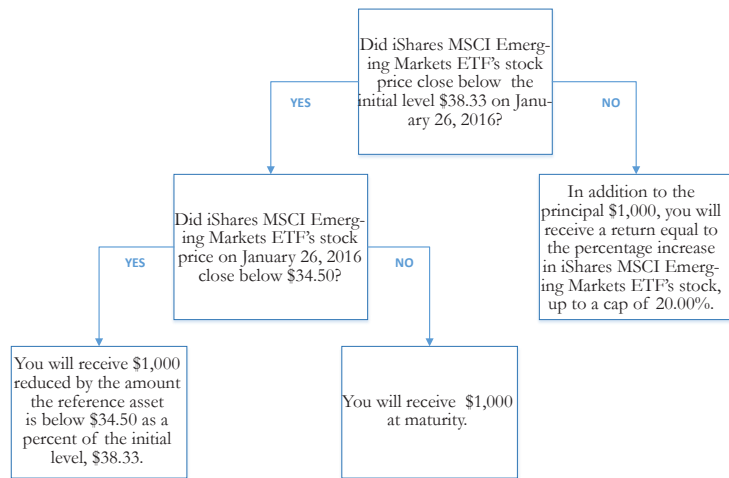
Did iShares MSCI Emerging Markets ETF's stock price close below the initial level $38.33 on January 26, 2016?

YES

NO

Did iShares MSCI Emerging Markets ETF's stock price on January 26, 2016 close below $34.50?

In addition to the principal $1,000, you will receive a return equal to the percentage increase in iShares MSCI Emerging Markets ETF's stock, up to a cap of 20.00%.

YES

NO

You will receive $1,000 reduced by the amount the reference asset is below $34.50 as a percent of the initial level, $38.33.

You will receive $1,000 at maturity.